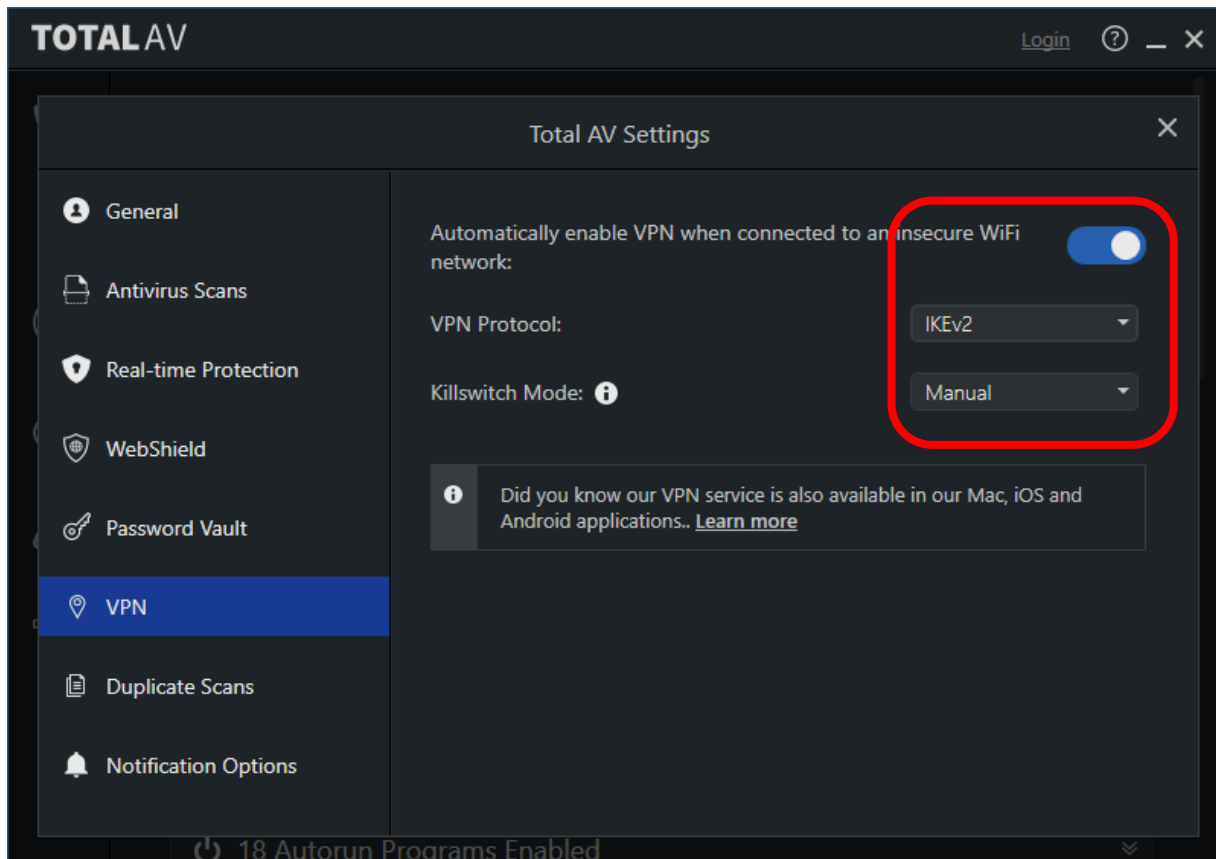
TOTAL AV

Login ? _ ×

Total AV Settings ×

General

Antivirus Scans

Real-time Protection

WebShield

Password Vault

VPN

Duplicate Scans

Notification Options

Automatically enable VPN when connected to an insecure WiFi network:

VPN Protocol: IKEv2

Killswitch Mode: Manual

Did you know our VPN service is also available in our Mac, iOS and Android applications.. Learn more

18 Autorun Programs Enabled